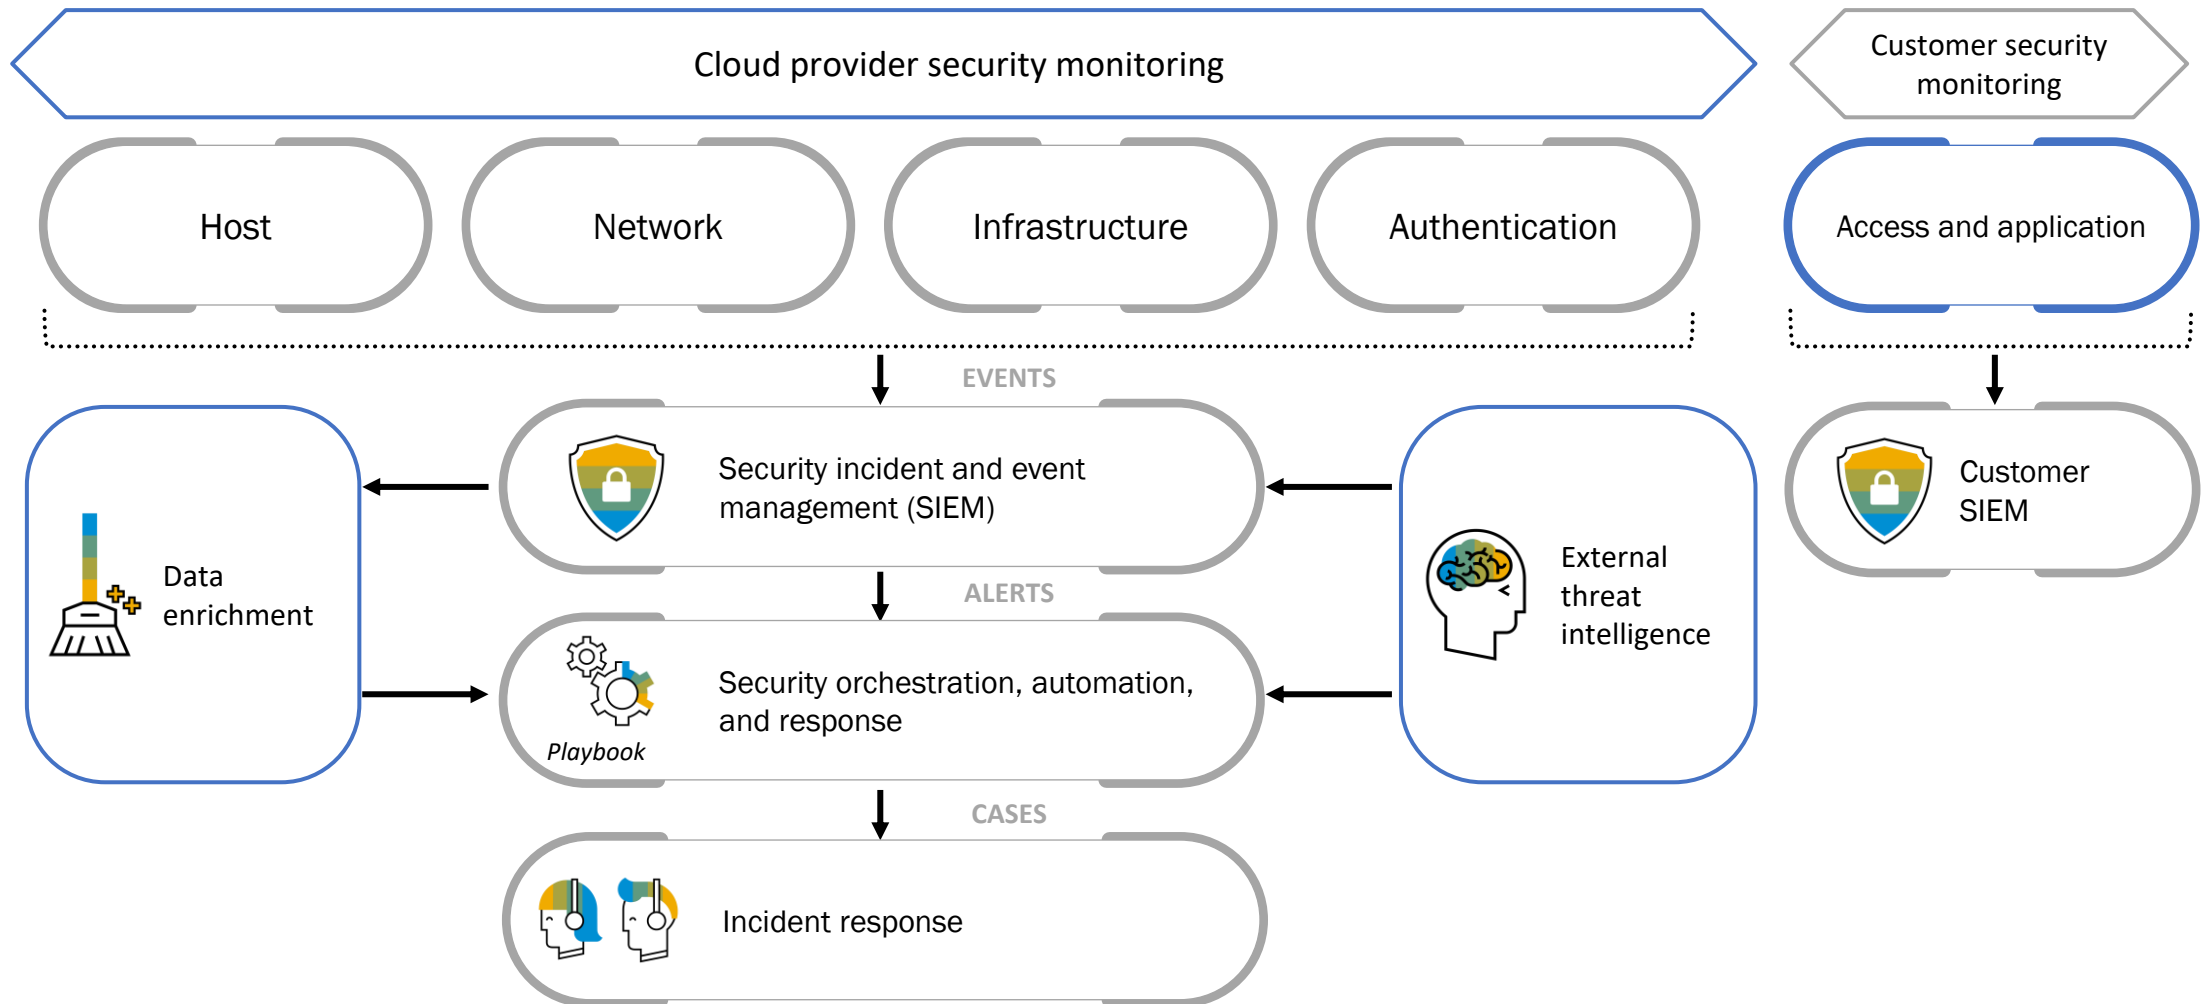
Cloud provider security monitoring

Customer security monitoring

Host

Network

Infrastructure

Authentication

Access and application

EVENTS

Data enrichment

Security incident and event management (SIEM)

External threat intelligence

Customer SIEM

ALERTS

Security orchestration, automation, and response

Playbook

CASES

Incident response